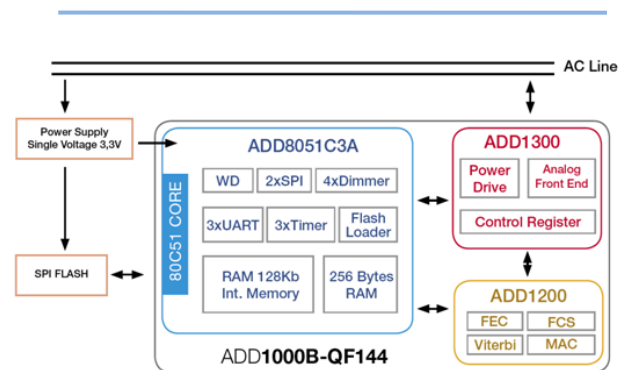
AC Line

Power Supply
Single Voltage 3,3V

SPI FLASH

ADD8051C3A

80C51 CORE

WD
2xSPI
4xDimmer
3xUART
3xTimer
Flash Loader
RAM 128Kb Int. Memory
256 Bytes RAM

ADD1300
Power Drive
Analog Front End
Control Register

ADD1200
FEC
FCS
Viterbi
MAC

ADD1000B-QF144